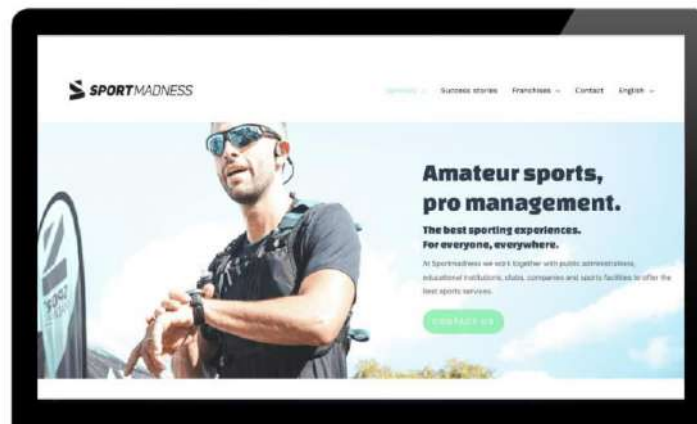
SPORTMADNESS

Services ⌄ Success stories Franchises ⌄ Contact English ⌄

Amateur sports, pro management.

The best sporting experiences. For everyone, everywhere.

At Sportmadness we work together with public administrations, educational institutions, clubs, companies and sports facilities to offer the best sports services.

CONTACT US